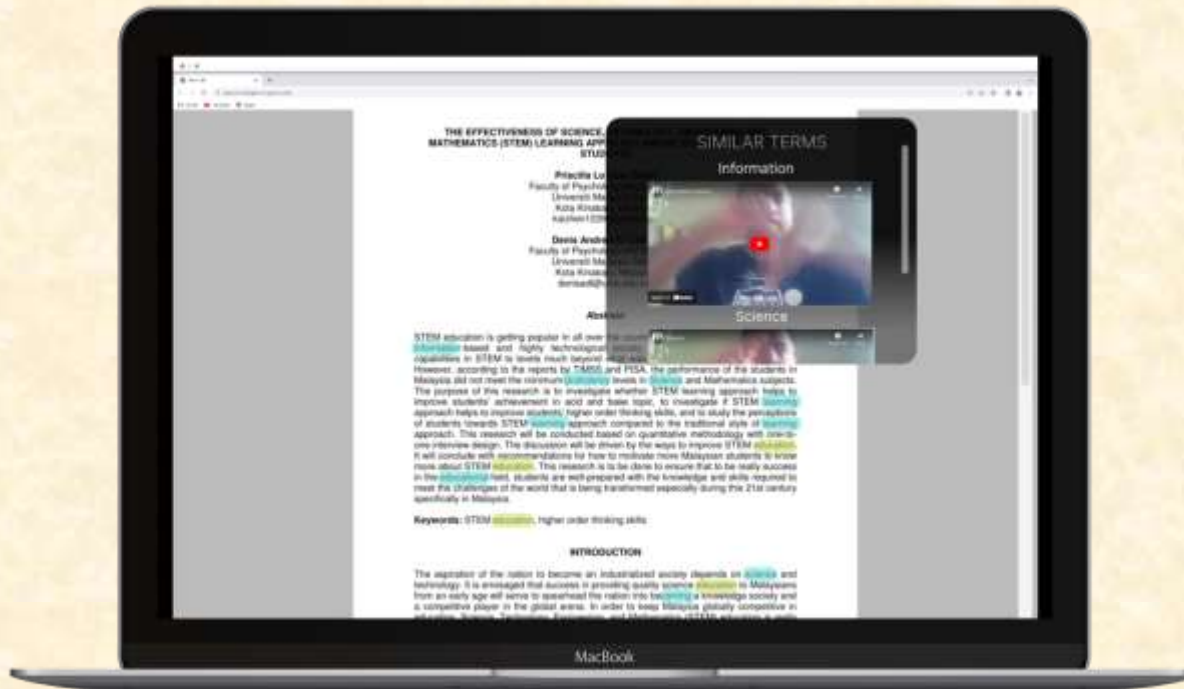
THE EFFECTIVENESS OF SCIENCE, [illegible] MATHEMATICS (STEM) LEARNING APP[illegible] STUD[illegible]

Priscilla Lu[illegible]
Faculty of Psych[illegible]
Universiti Ma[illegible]
Kota Kinaba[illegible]
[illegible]

Denis Andre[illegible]
Faculty of Psych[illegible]
Universiti Ma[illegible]
Kota Kinaba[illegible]
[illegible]

SIMILAR TERMS
Information
Science

Abst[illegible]

STEM education is getting popular in all over the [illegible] information-based and highly technological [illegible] capabilities in STEM to levels much beyond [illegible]. However, according to the reports by TIMSS and PISA, the performance of the students in Malaysia did not meet the minimum proficiency levels in Science and Mathematics subjects. The purpose of this research is to investigate whether STEM learning approach helps to improve students' achievement in acid and base topic, to investigate if STEM learning approach helps to improve students' higher order thinking skills, and to study the perceptions of students towards STEM learning approach compared to the traditional style of learning approach. This research will be conducted based on quantitative methodology with one-to-one interview design. The discussion will be driven by the ways to improve STEM education. It will conclude with recommendations for how to motivate more Malaysian students to know more about STEM education. This research is to be done to ensure that to be really success in the educational field, students are well-prepared with the knowledge and skills required to meet the challenges of the world that is being transformed especially during this 21st century specifically in Malaysia.

Keywords: STEM education, higher order thinking skills

INTRODUCTION

The aspiration of the nation to become an industrialized society depends on science and technology. It is envisaged that success in providing quality science education to Malaysians from an early age will serve to spearhead the nation into becoming a knowledge society and a competitive player in the global arena. In order to keep Malaysia globally competitive in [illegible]

MacBook